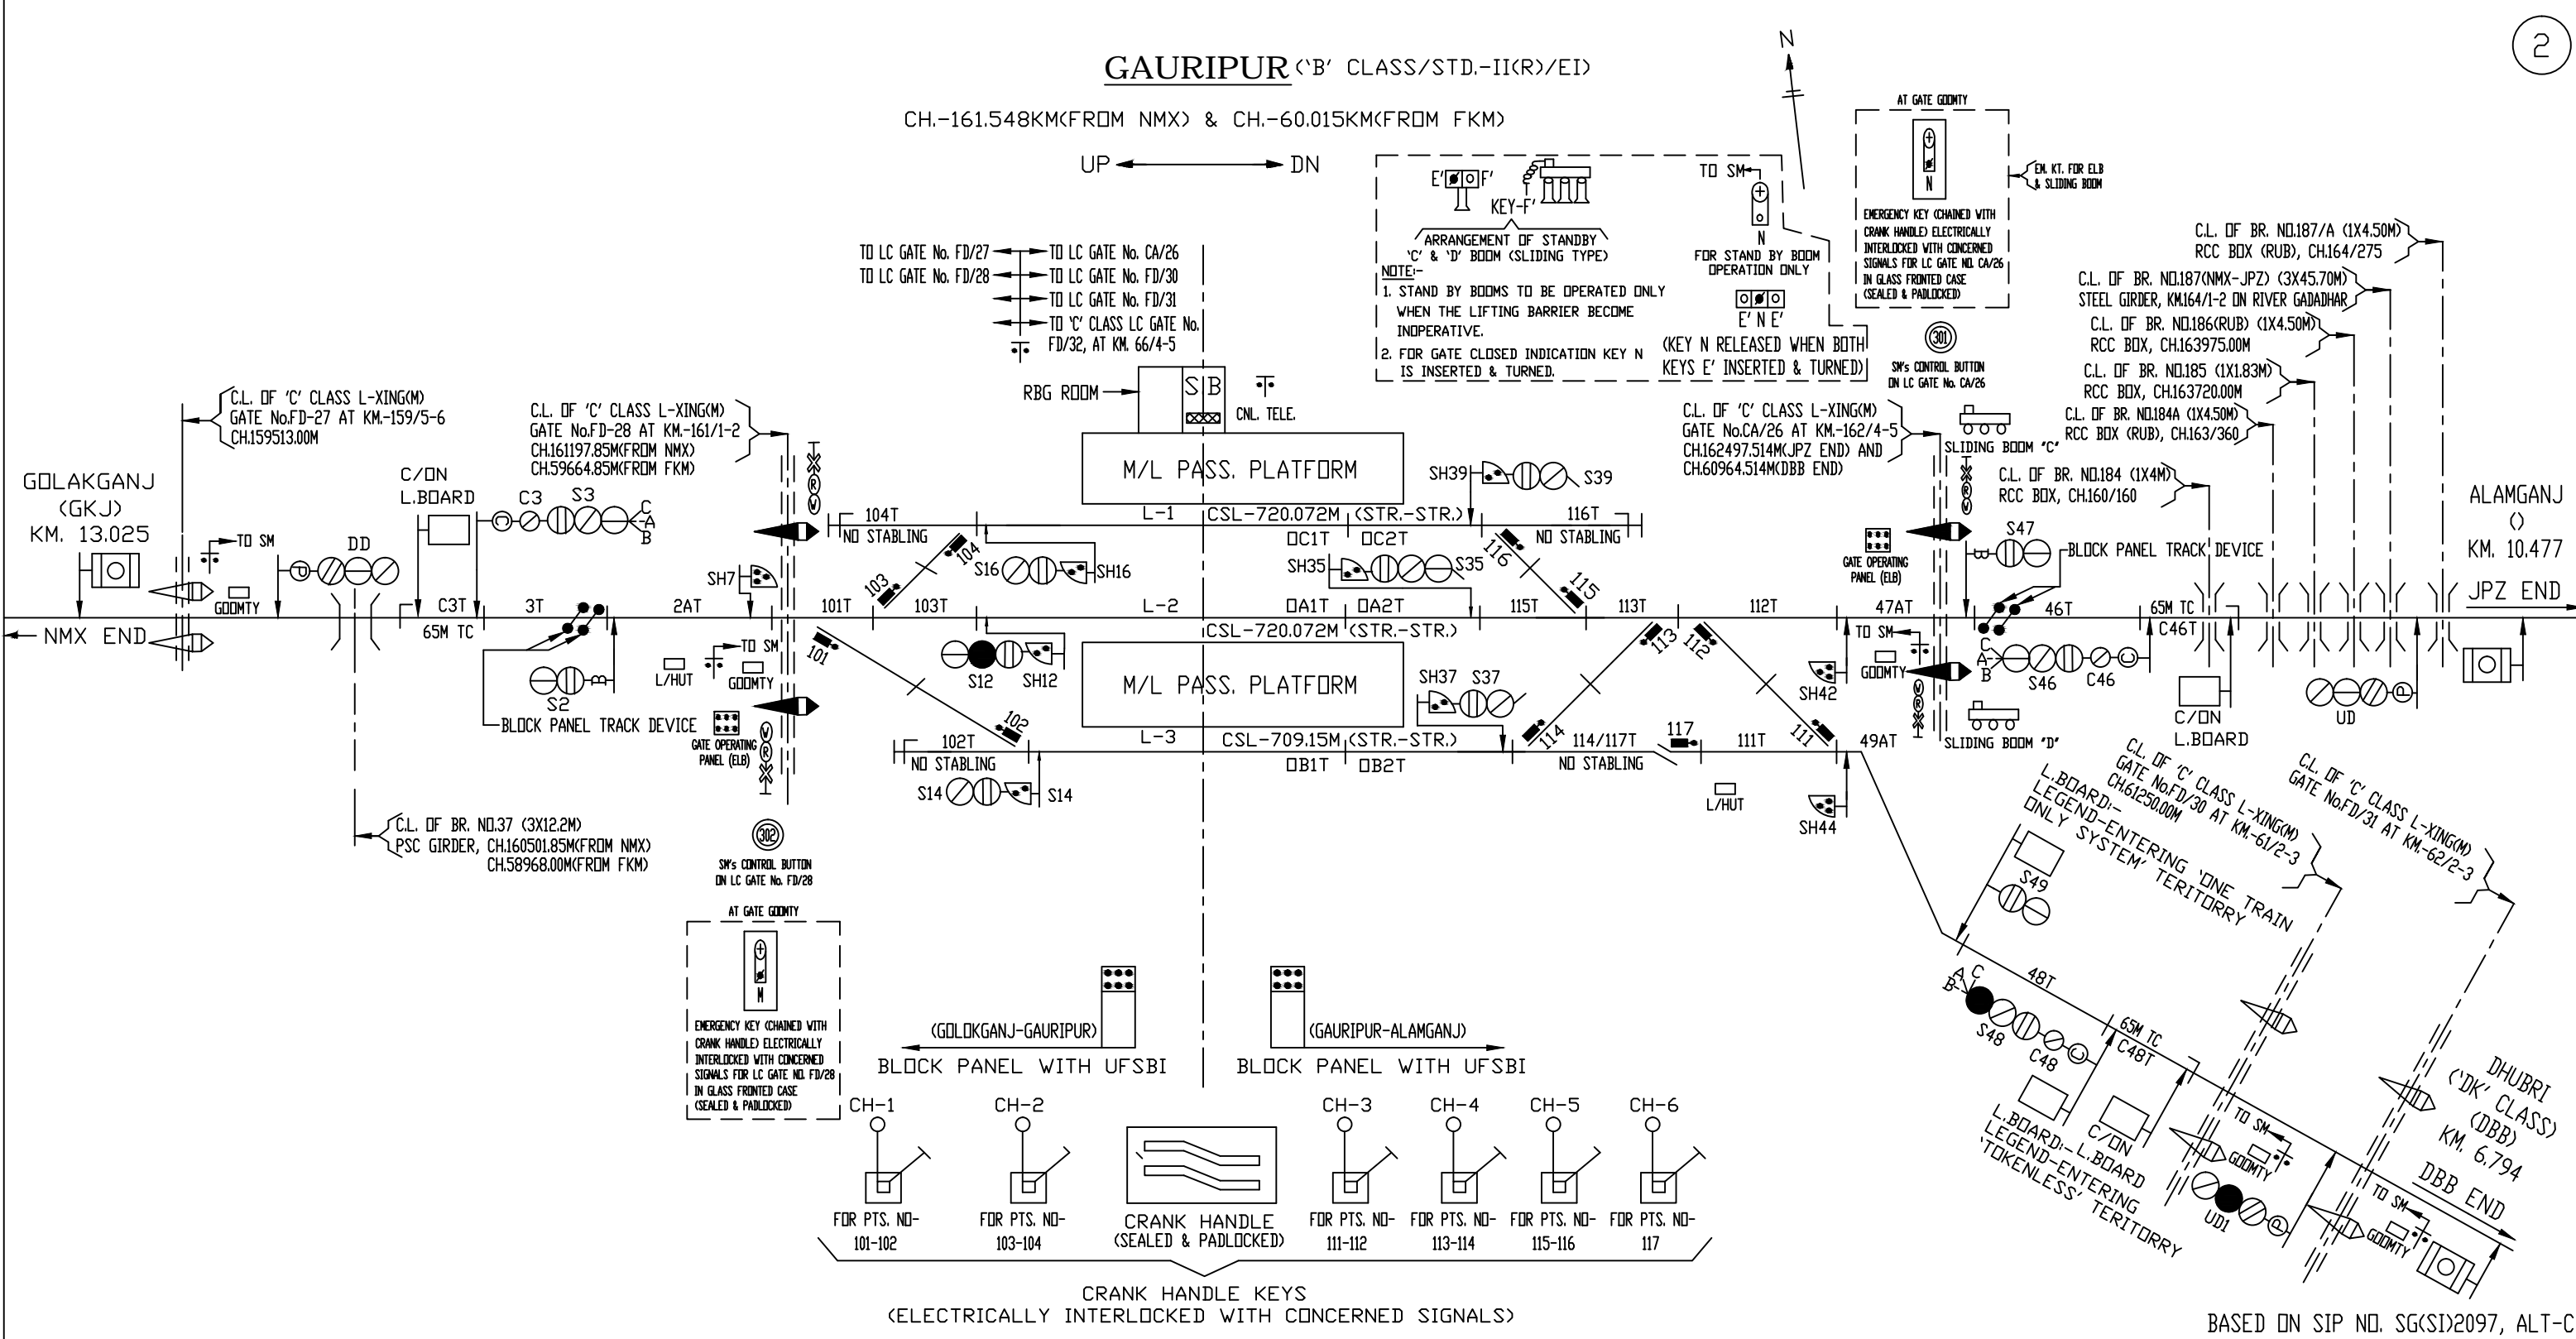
2

GAURIPUR ('B' CLASS/STD.-II(R)/EI)

CH.-161.548KM(FROM NMX) & CH.-60.015KM(FROM FKM)

UP DN

N

TO LC GATE No. FD/27
TO LC GATE No. FD/28
TO LC GATE No. CA/26
TO LC GATE No. FD/30
TO LC GATE No. FD/31
TO 'C' CLASS LC GATE No. FD/32, AT KM. 66/4-5

E' F'
KEY-F'
ARRANGEMENT OF STANDBY 'C' & 'D' BOOM (SLIDING TYPE)
NOTE:-
1. STAND BY BOOMS TO BE OPERATED ONLY WHEN THE LIFTING BARRIER BECOME INOPERATIVE.
2. FOR GATE CLOSED INDICATION KEY N IS INSERTED & TURNED.

TO SM
N
FOR STAND BY BOOM OPERATION ONLY
E' N E'
(KEY N RELEASED WHEN BOTH KEYS E' INSERTED & TURNED)

AT GATE GOOMTY
N
EM. KT. FOR ELB & SLIDING BOOM
EMERGENCY KEY (CHAINED WITH CRANK HANDLE) ELECTRICALLY INTERLOCKED WITH CONCERNED SIGNALS FOR LC GATE NO. CA/26 IN GLASS FRONTED CASE (SEALED & PADLOCKED)

301
SM's CONTROL BUTTON ON LC GATE No. CA/26

C.L. OF BR. NO.187/A (1X4.50M) RCC BOX (RUB), CH.164/275
C.L. OF BR. NO.187(NMX-JPZ) (3X45.70M) STEEL GIRDER, KM.164/1-2 ON RIVER GADADHAR
C.L. OF BR. NO.186(RUB) (1X4.50M) RCC BOX, CH.163975.00M
C.L. OF BR. NO.185 (1X1.83M) RCC BOX, CH.163720.00M
C.L. OF BR. NO.184A (1X4.50M) RCC BOX (RUB), CH.163/360
C.L. OF BR. NO.184 (1X4M) RCC BOX, CH.160/160

C.L. OF 'C' CLASS L-XING(M) GATE No.FD-27 AT KM.-159/5-6 CH.159513.00M

C.L. OF 'C' CLASS L-XING(M) GATE No.FD-28 AT KM.-161/1-2 CH.161197.85M(FROM NMX) CH.59664.85M(FROM FKM)

RBG ROOM
S B
CNL. TELE.

C.L. OF 'C' CLASS L-XING(M) GATE No.CA/26 AT KM.-162/4-5 CH.162497.514M(JPZ END) AND CH.60964.514M(DBB END)

SLIDING BOOM 'C'

GOLAKGANJ (GKJ) KM. 13.025

C/ON L.BOARD
C3 S3
C A B
DD
TO SM
GOOMTY
65M TC
C3T 3T 2AT
SH7
104T
NO STABLING
M/L PASS. PLATFORM
L-1
CSL-720.072M (STR.-STR.)
OC1T OC2T
SH39 S39
116T
NO STABLING
GATE OPERATING PANEL (ELB)
S47
BLOCK PANEL TRACK DEVICE
ALAMGANJ
()
KM. 10.477
JPZ END

104 103 S16 SH16 SH35 S35 116 115
NMX END
101T 103T L-2 OA1T OA2T 115T 113T 112T 47AT 46T 65M TC C46T
CSL-720.072M (STR.-STR.)
TO SM
101
S12 SH12
M/L PASS. PLATFORM
SH37 S37
113 112
SH42
TO SM
GOOMTY
C A B
S46 C46
C/ON L.BOARD
UD
S2
L/HUT
TO SM
GOOMTY
BLOCK PANEL TRACK DEVICE
GATE OPERATING PANEL (ELB)
102
102T
NO STABLING
L-3
CSL-709.15M (STR.-STR.)
OB1T OB2T
114 114/117T
NO STABLING
117
111T
111
49AT
SLIDING BOOM 'D'
S14 S14
L/HUT
SH44

C.L. OF BR. NO.37 (3X12.2M) PSC GIRDER, CH.160501.85M(FROM NMX) CH.58968.00M(FROM FKM)

302
SM's CONTROL BUTTON ON LC GATE No. FD/28

AT GATE GOOMTY
N
EMERGENCY KEY (CHAINED WITH CRANK HANDLE) ELECTRICALLY INTERLOCKED WITH CONCERNED SIGNALS FOR LC GATE NO. FD/28 IN GLASS FRONTED CASE (SEALED & PADLOCKED)

(GOLOKGANJ-GAURIPUR)
BLOCK PANEL WITH UFSBI
(GAURIPUR-ALAMGANJ)
BLOCK PANEL WITH UFSBI

C.L. OF 'C' CLASS L-XING(M) GATE No.FD/30 AT KM.-61/2-3 CH.61250.00M
C.L. OF 'C' CLASS L-XING(M) GATE No.FD/31 AT KM.-62/2-3
L.BOARD:- LEGEND-ENTERING 'ONE TRAIN ONLY SYSTEM' TERITORRY
S49
48T
A C B
S48 C48
65M TC C48T
C/ON L.BOARD
L.BOARD:- LEGEND-ENTERING 'TOKENLESS' TERITORRY
TO SM GOOMTY
UD1
TO SM GOOMTY
DHUBRI ('DK' CLASS) (DBB) KM. 6.794
DBB END

CH-1 CH-2 CH-3 CH-4 CH-5 CH-6
FOR PTS. NO- 101-102
FOR PTS. NO- 103-104
CRANK HANDLE (SEALED & PADLOCKED)
FOR PTS. NO- 111-112
FOR PTS. NO- 113-114
FOR PTS. NO- 115-116
FOR PTS. NO- 117

CRANK HANDLE KEYS
(ELECTRICALLY INTERLOCKED WITH CONCERNED SIGNALS)

BASED ON SIP NO. SG(SI)2097, ALT-C